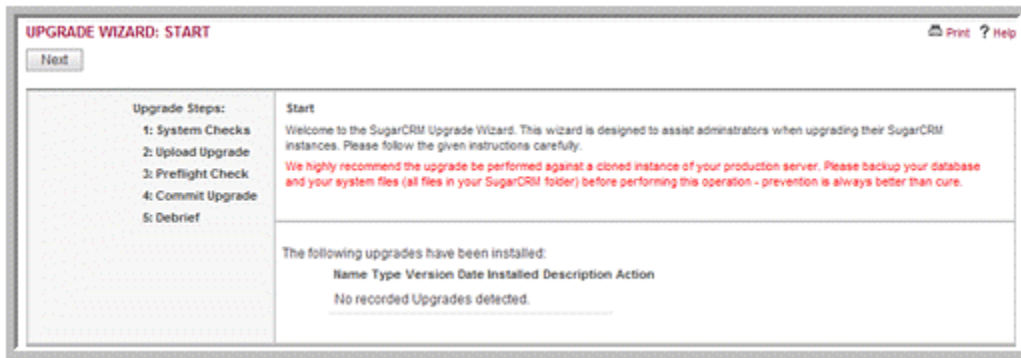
UPGRADE WIZARD: START

Print ? Help

Next

Upgrade Steps:
1: System Checks
2: Upload Upgrade
3: Preflight Check
4: Commit Upgrade
5: Debrief

Start

Welcome to the SugarCRM Upgrade Wizard. This wizard is designed to assist adminstrators when upgrading their SugarCRM instances. Please follow the given instructions carefully.

We highly recommend the upgrade be performed against a cloned instance of your production server. Please backup your database and your system files (all files in your SugarCRM folder) before performing this operation - prevention is always better than cure.

The following upgrades have been installed:

Name Type Version Date Installed Description Action

No recorded Upgrades detected.